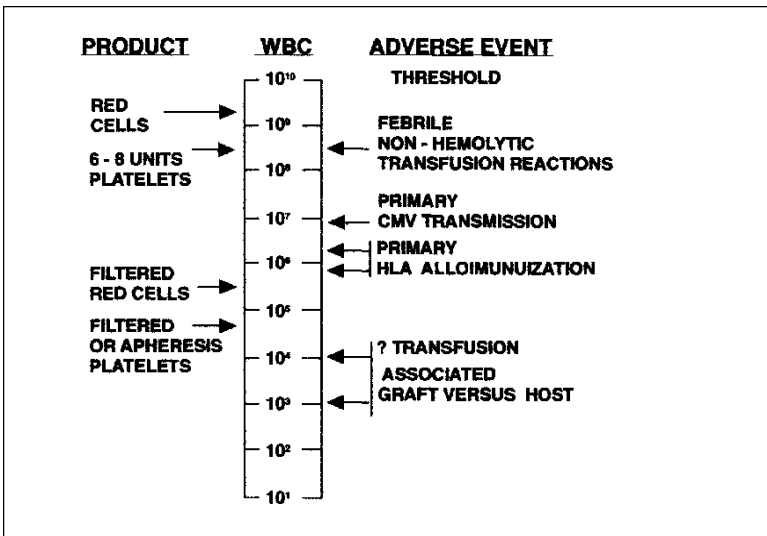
PRODUCT

WBC

ADVERSE EVENT

THRESHOLD

$10^{10}$

RED CELLS

$10^{9}$

FEBRILE NON - HEMOLYTIC TRANSFUSION REACTIONS

6 - 8 UNITS PLATELETS

$10^{8}$

PRIMARY CMV TRANSMISSION

$10^{7}$

PRIMARY HLA ALLOIMUNUIZATION

$10^{6}$

FILTERED RED CELLS

$10^{5}$

FILTERED OR APHERESIS PLATELETS

$10^{4}$

? TRANSFUSION ASSOCIATED GRAFT VERSUS HOST

$10^{3}$

$10^{2}$

$10^{1}$